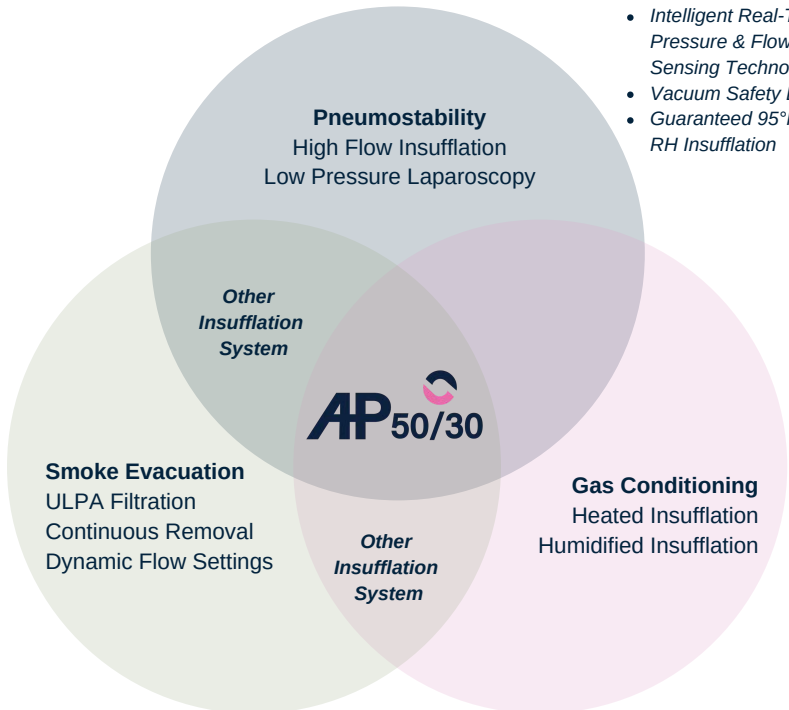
- Intelligent Real-T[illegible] Pressure & Flow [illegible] Sensing Techno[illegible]
- Vacuum Safety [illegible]
- Guaranteed 95°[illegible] RH Insufflation

**Pneumostability**
High Flow Insufflation
Low Pressure Laparoscopy

*Other Insufflation System*

AP 50/30

**Smoke Evacuation**
ULPA Filtration
Continuous Removal
Dynamic Flow Settings

**Gas Conditioning**
Heated Insufflation
Humidified Insufflation

*Other Insufflation System*